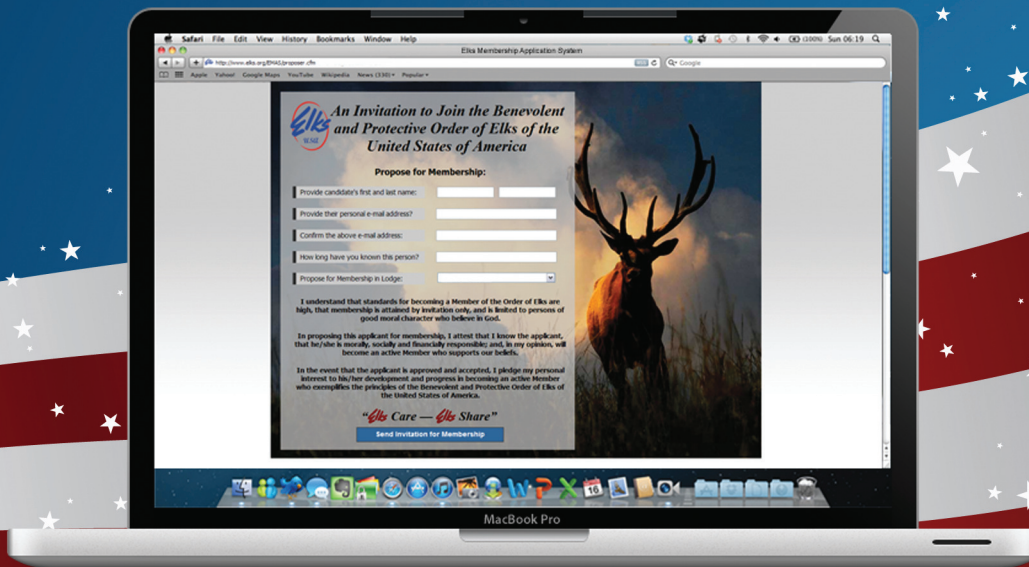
Safari File Edit View History Bookmarks Window Help

(100%) Sun 06:19

Elks Membership Application System

http://www.elks.org/EMAS/proposer.cfm

Google

Apple Yahoo! Google Maps YouTube Wikipedia News (130) Popular

Elks USA

An Invitation to Join the Benevolent and Protective Order of Elks of the United States of America

Propose for Membership:

Provide candidate's first and last name:

Provide their personal e-mail address?

Confirm the above e-mail address:

How long have you known this person?

Propose for Membership in Lodge:

I understand that standards for becoming a Member of the Order of Elks are high, that membership is attained by invitation only, and is limited to persons of good moral character who believe in God.

In proposing this applicant for membership, I attest that I know the applicant, that he/she is morally, socially and financially responsible; and, in my opinion, will become an active Member who supports our beliefs.

In the event that the applicant is approved and accepted, I pledge my personal interest to his/her development and progress in becoming an active Member who exemplifies the principles of the Benevolent and Protective Order of Elks of the United States of America.

"Elks Care — Elks Share"

Send Invitation for Membership

16

MacBook Pro